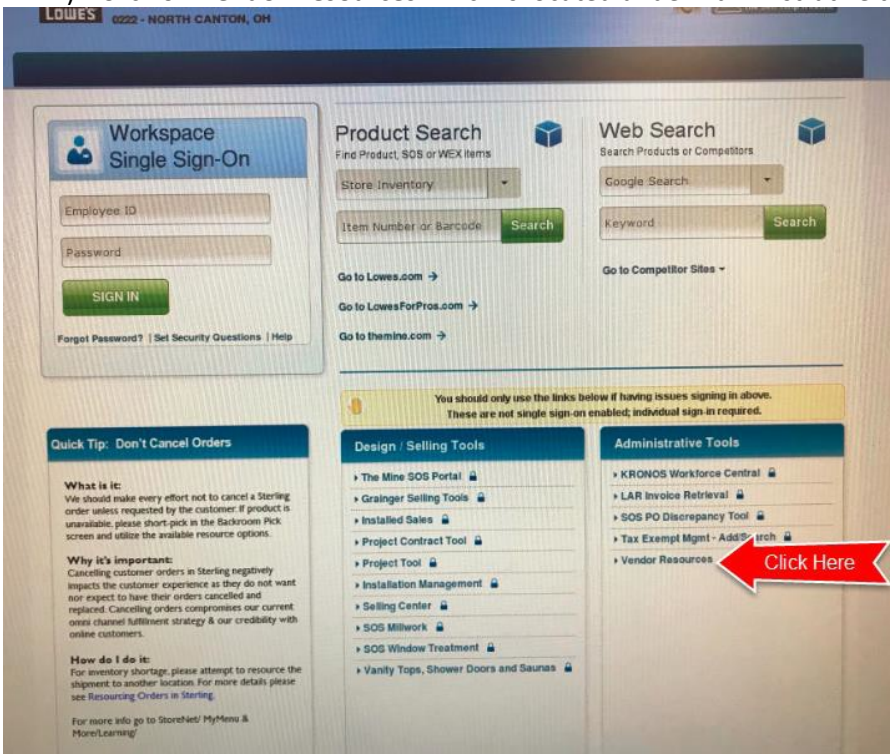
LOWES 0222 - NORTH CANTON, OH

Workspace Single Sign-On

Employee ID

Password

SIGN IN

Forgot Password? | Set Security Questions | Help

Product Search
Find Product, SOS or WEX items

Store Inventory

Item Number or Barcode

Search

Go to Lowes.com →

Go to LowesForPros.com →

Go to themine.com →

Web Search
Search Products or Competitors

Google Search

Keyword

Search

Go to Competitor Sites

You should only use the links below if having issues signing in above. These are not single sign-on enabled; individual sign-in required.

Quick Tip: Don't Cancel Orders

What is it:
We should make every effort not to cancel a Sterling order unless requested by the customer. If product is unavailable, please short-pick in the Backroom Pick screen and utilize the available resource options.

Why it's important:
Cancelling customer orders in Sterling negatively impacts the customer experience as they do not want nor expect to have their orders cancelled and replaced. Cancelling orders compromises our current omni channel fulfillment strategy & our credibility with online customers.

How do I do it:
For inventory shortage, please attempt to resource the shipment to another location. For more details please see Resourcing Orders in Sterling.

For more info go to StoreNet/ MyMenu & More/Learning/

Design / Selling Tools

The Mine SOS Portal
Grainger Selling Tools
Installed Sales
Project Contract Tool
Project Tool
Installation Management
Selling Center
SOS Millwork
SOS Window Treatment
Vanity Tops, Shower Doors and Saunas

Administrative Tools

KRONOS Workforce Central
LAR Invoice Retrieval
SOS PO Discrepancy Tool
Tax Exempt Mgmt - Add/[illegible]rch
Vendor Resources

Click Here